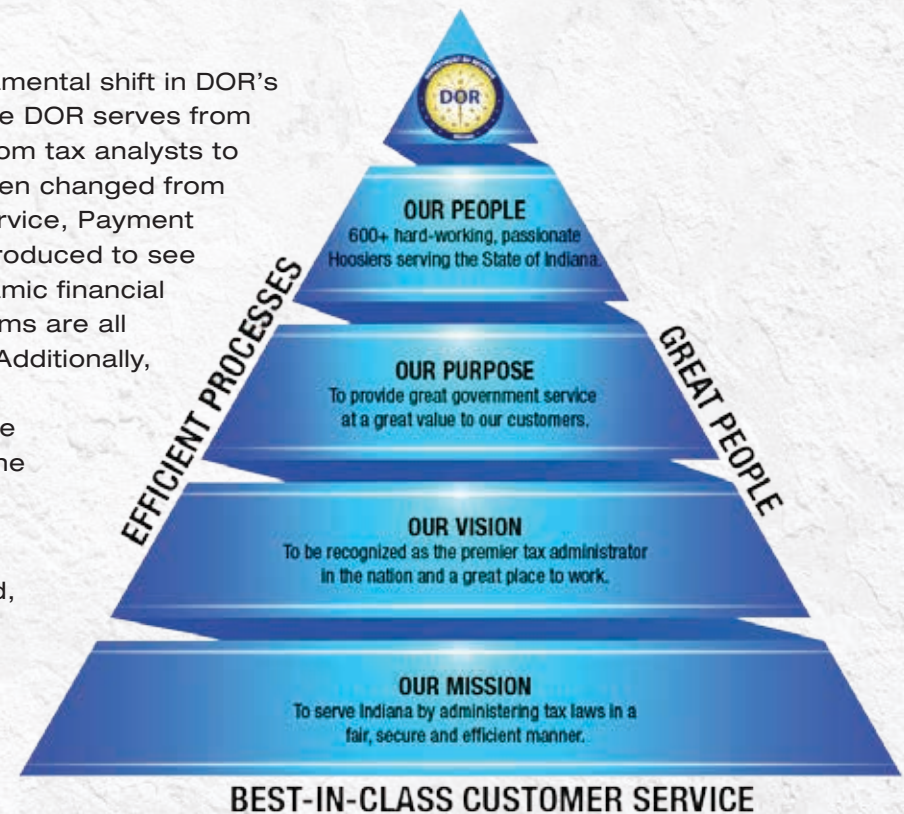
amental shift in DOR's e DOR serves from om tax analysts to en changed from rvice, Payment roduced to see mic financial ms are all Additionally,

e he

d,

DOR

OUR PEOPLE
600+ hard-working, passionate Hoosiers serving the State of Indiana.

OUR PURPOSE
To provide great government service at a great value to our customers.

OUR VISION
To be recognized as the premier tax administrator in the nation and a great place to work.

OUR MISSION
To serve Indiana by administering tax laws in a fair, secure and efficient manner.

EFFICIENT PROCESSES

GREAT PEOPLE

BEST-IN-CLASS CUSTOMER SERVICE